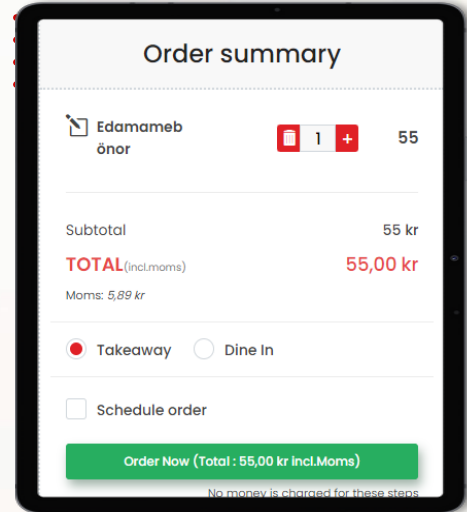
Order summary

Edamameb önor

1 + 55

Subtotal 55 kr

TOTAL(incl.moms) 55,00 kr

Moms: 5,89 kr

Takeaway Dine In

Schedule order

Order Now (Total : 55,00 kr incl.Moms)

No money is charged for these steps